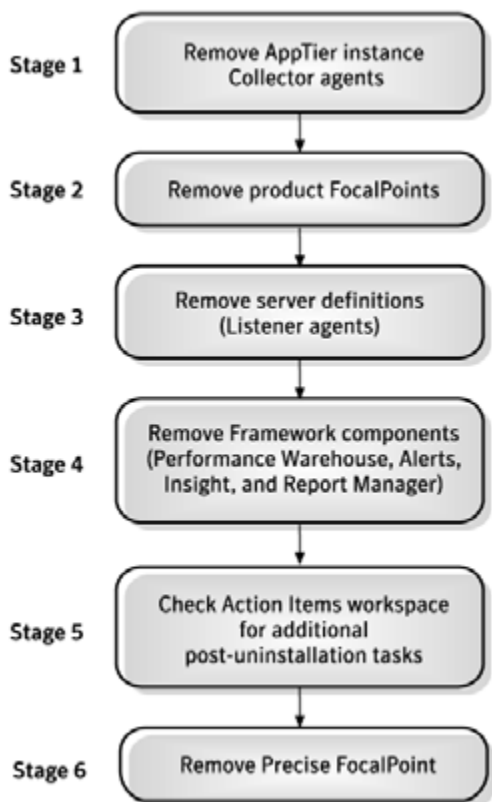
Stage 1
Remove AppTier instance Collector agents

Stage 2
Remove product FocalPoints

Stage 3
Remove server definitions (Listener agents)

Stage 4
Remove Framework components (Performance Warehouse, Alerts, Insight, and Report Manager)

Stage 5
Check Action Items workspace for additional post-uninstallation tasks

Stage 6
Remove Precise FocalPoint